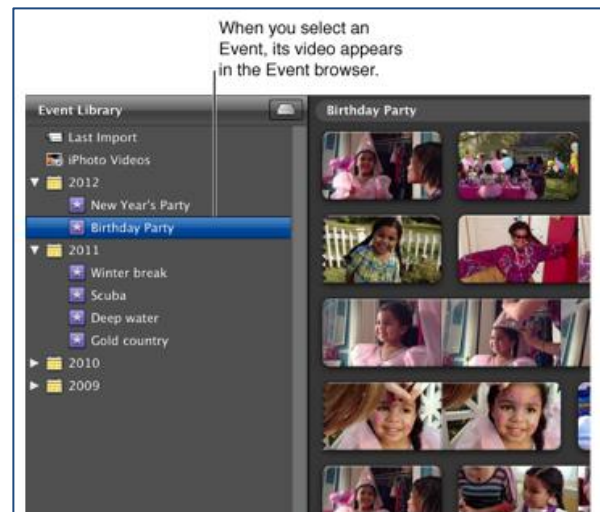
When you select an Event, its video appears in the Event browser.

Event Library

Last Import

iPhoto Videos

2012

New Year's Party

Birthday Party

2011

Winter break

Scuba

Deep water

Gold country

2010

2009

Birthday Party